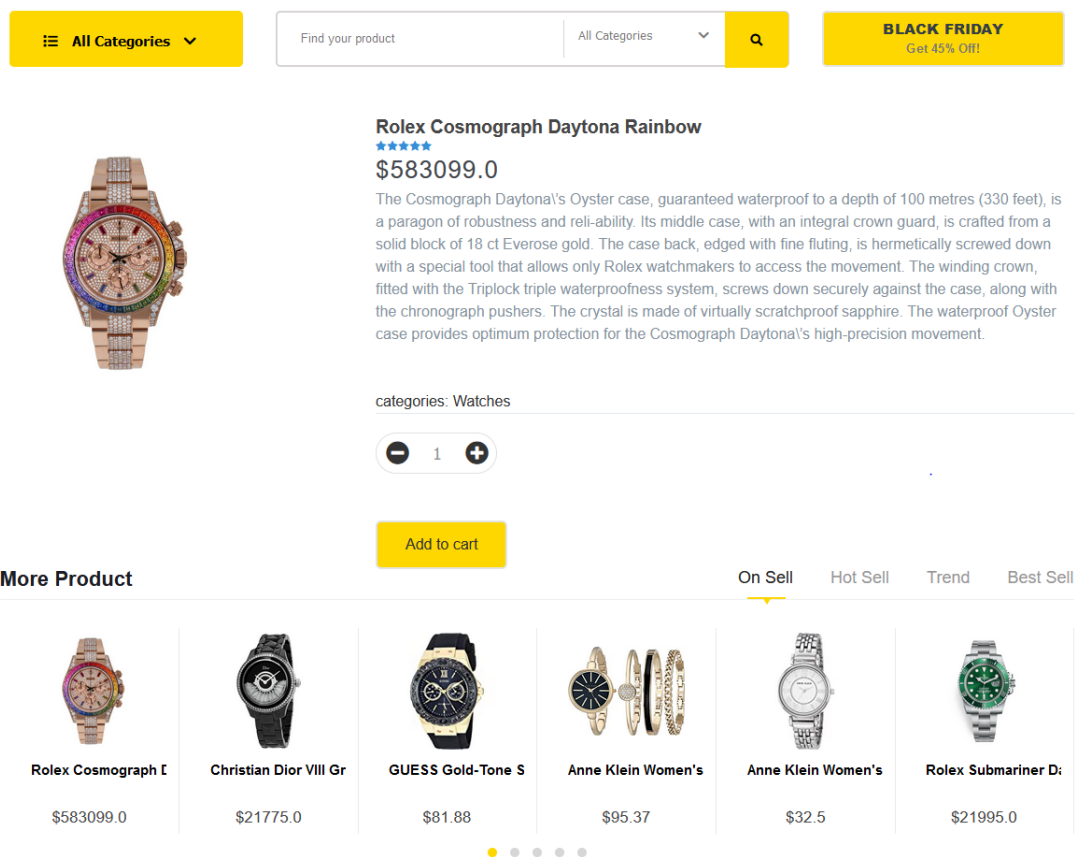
All Categories

Find your product

All Categories

BLACK FRIDAY
Get 45% Off!

Rolex Cosmograph Daytona Rainbow

$583099.0

The Cosmograph Daytona\'s Oyster case, guaranteed waterproof to a depth of 100 metres (330 feet), is a paragon of robustness and reli-ability. Its middle case, with an integral crown guard, is crafted from a solid block of 18 ct Everose gold. The case back, edged with fine fluting, is hermetically screwed down with a special tool that allows only Rolex watchmakers to access the movement. The winding crown, fitted with the Triplock triple waterproofness system, screws down securely against the case, along with the chronograph pushers. The crystal is made of virtually scratchproof sapphire. The waterproof Oyster case provides optimum protection for the Cosmograph Daytona\'s high-precision movement.

categories: Watches

1

Add to cart

More Product

On Sell Hot Sell Trend Best Sell

Rolex Cosmograph D
$583099.0

Christian Dior VIII Gr
$21775.0

GUESS Gold-Tone S
$81.88

Anne Klein Women's
$95.37

Anne Klein Women's
$32.5

Rolex Submariner Da
$21995.0